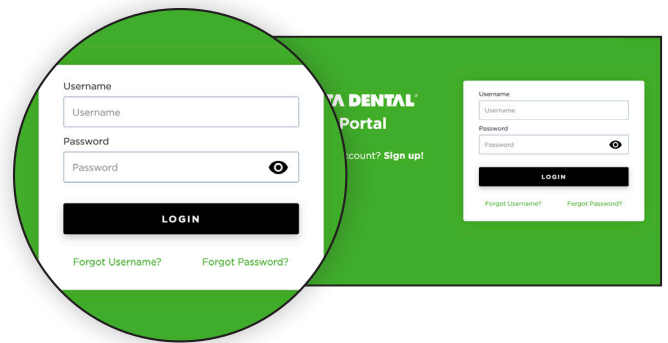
Username

Username

Password

Password

LOGIN

Forgot Username?

Forgot Password?

TA DENTAL®

Portal

ccount? Sign up!

Username

Username

Password

Password

LOGIN

Forgot Username?

Forgot Password?